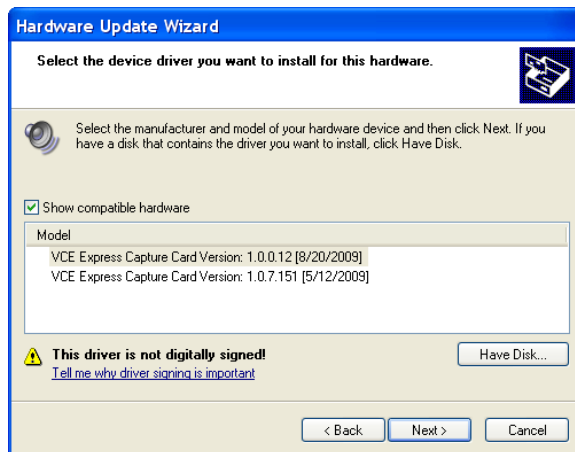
Hardware Update Wizard

Select the device driver you want to install for this hardware.

Select the manufacturer and model of your hardware device and then click Next. If you have a disk that contains the driver you want to install, click Have Disk.

Show compatible hardware

| Model |
|---|
| VCE Express Capture Card Version: 1.0.0.12 [8/20/2009] |
| VCE Express Capture Card Version: 1.0.7.151 [5/12/2009] |

This driver is not digitally signed!
Tell me why driver signing is important

Have Disk...

< Back
Next >
Cancel